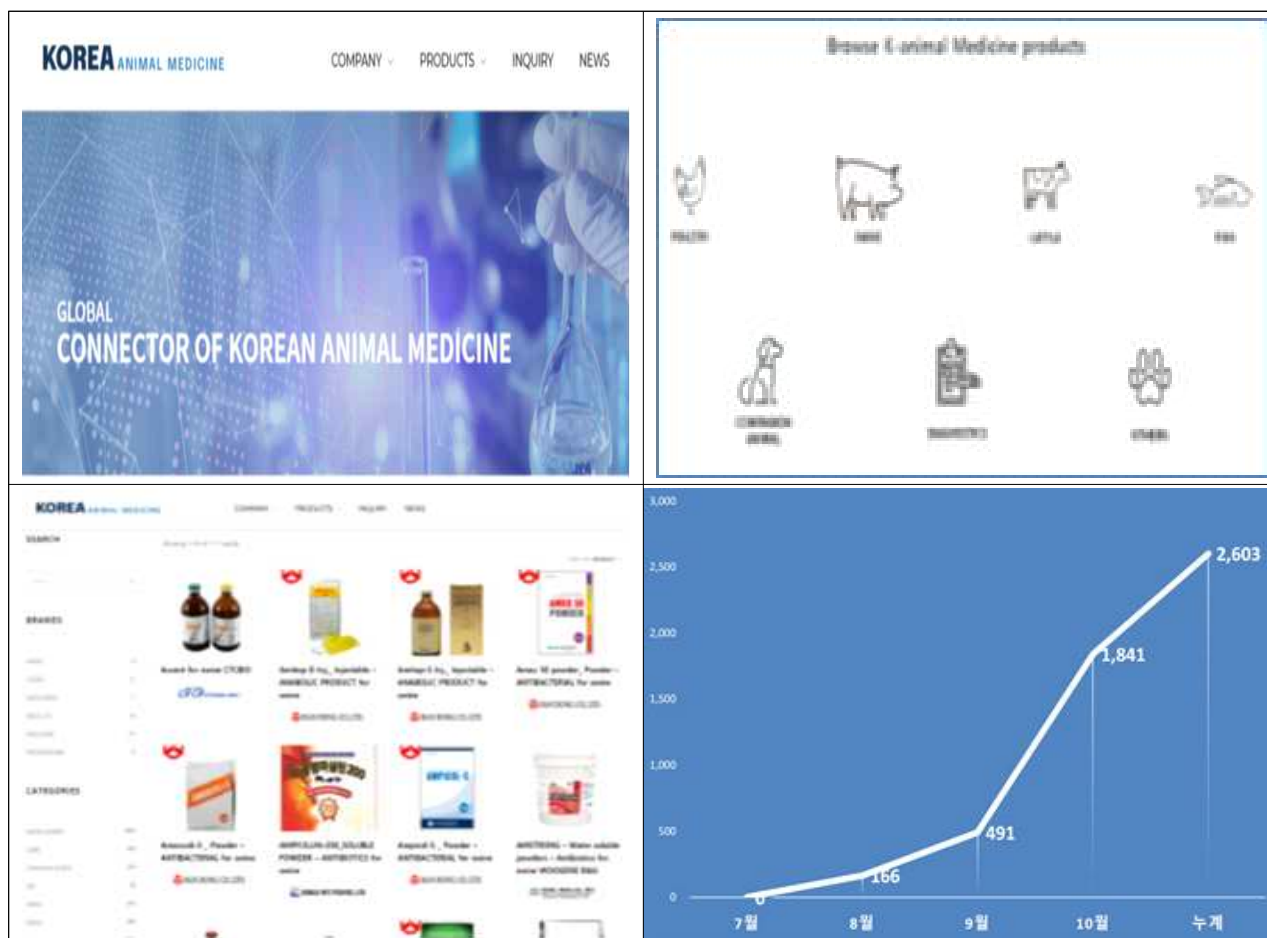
KOREA ANIMAL MEDICINE

COMPANY PRODUCTS INQUIRY NEWS

GLOBAL
CONNECTOR OF KOREAN ANIMAL MEDICINE

Browse K-animal Medicine products

POULTRY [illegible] CATTLE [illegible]

COMPANION ANIMAL DIAGNOSTICS OTHERS

KOREA ANIMAL MEDICINE

COMPANY PRODUCTS INQUIRY NEWS

SEARCH

BRANDS

CATEGORIES

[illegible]

Amprolium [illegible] ANABOLIC PRODUCT for swine

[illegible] ANABOLIC PRODUCT for swine

Amox 10 powder_ Powder – ANTIBACTERIAL for swine

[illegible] Powder – ANTIBACTERIAL for swine

AMPICILLIN-250_SOLUBLE POWDER – ANTIBIOTICS for swine

Ampicol-S_ Powder – ANTIBACTERIAL for swine

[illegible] – Water soluble powders – Antibiotics for swine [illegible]

3,000
2,500
2,000
1,500
1,000
500
0

0
166
491
1,841
2,603

7월 8월 9월 10월 누계